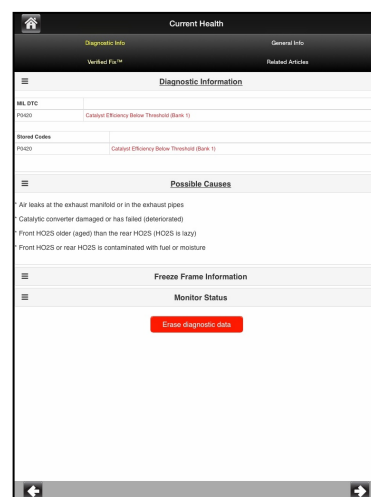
Current Health

Diagnostic Info

General Info

Verified Fix™

Related Articles

Diagnostic Information

| MIL DTC | |
|---|---|
| P0420 | Catalyst Efficiency Below Threshold (Bank 1) |

| Stored Codes | |
|---|---|
| P0420 | Catalyst Efficiency Below Threshold (Bank 1) |

Possible Causes

* Air leaks at the exhaust manifold or in the exhaust pipes

* Catalytic converter damaged or has failed (deteriorated)

* Front HO2S older (aged) than the rear HO2S (HO2S is lazy)

* Front HO2S or rear HO2S is contaminated with fuel or moisture

Freeze Frame Information

Monitor Status

Erase diagnostic data